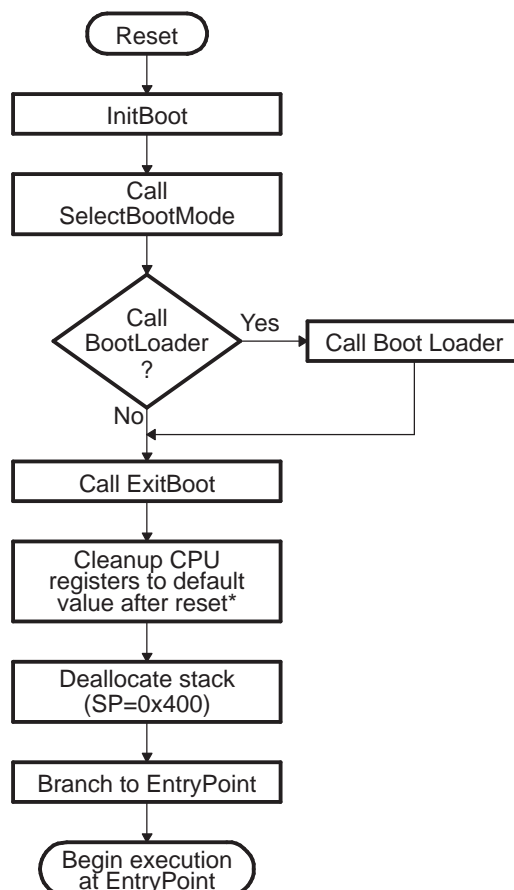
Reset

InitBoot

Call SelectBootMode

Call BootLoader ?

Yes

Call Boot Loader

No

Call ExitBoot

Cleanup CPU registers to default value after reset*

Deallocate stack (SP=0x400)

Branch to EntryPoint

Begin execution at EntryPoint